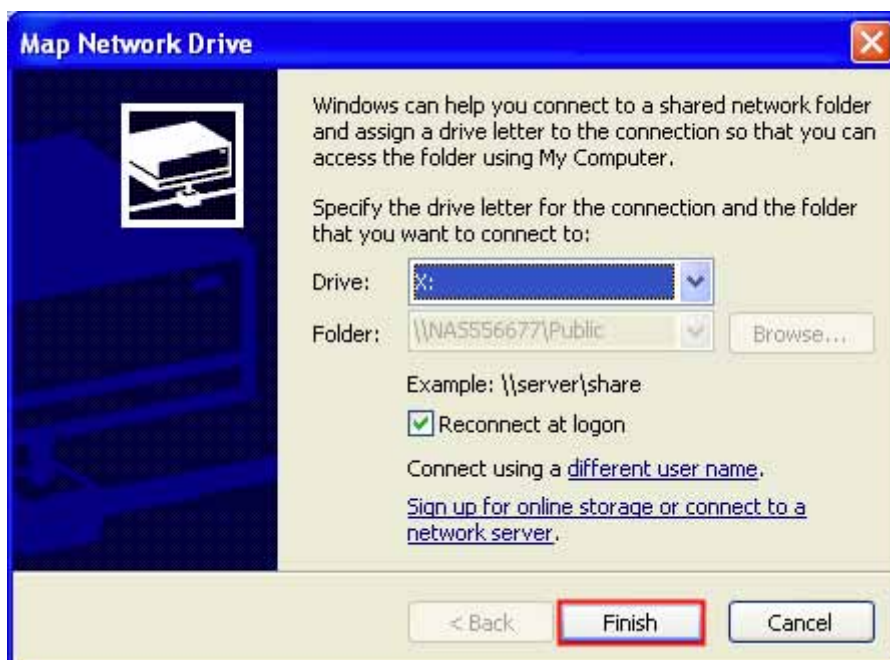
Map Network Drive

Windows can help you connect to a shared network folder and assign a drive letter to the connection so that you can access the folder using My Computer.

Specify the drive letter for the connection and the folder that you want to connect to:

Drive: X:

Folder: \\NAS556677\Public Browse...

Example: \\server\share

Reconnect at logon

Connect using a different user name.

Sign up for online storage or connect to a network server.

< Back Finish Cancel